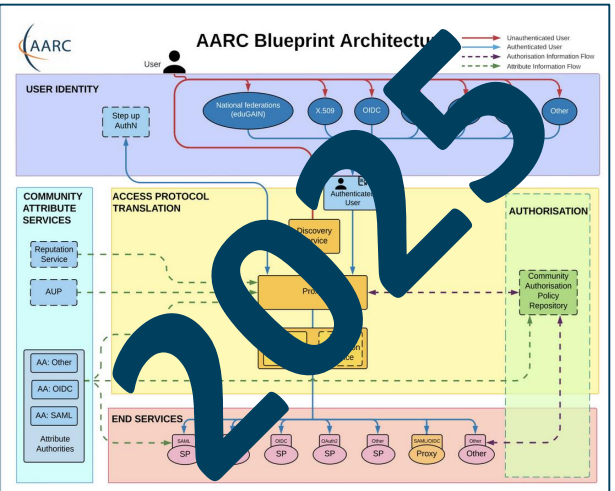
AARC

AARC Blueprint Architectu

User

Unauthenticated User
Authenticated User
Authorisation Information Flow
Attribute Information Flow

USER IDENTITY

Step up AuthN

National federations (eduGAIN)

X.509

OIDC

Other

COMMUNITY ATTRIBUTE SERVICES

ACCESS PROTOCOL TRANSLATION

Authenticated User

Discovery Service

AUTHORISATION

Reputation Service

AUP

Pro

Community Authorisation Policy Repository

AA: Other

AA: OIDC

AA: SAML

Attribute Authorities

END SERVICES

SAML
SP

OIDC
SP

OAuth2
SP

Other
SP

SAML/OIDC
Proxy

Other
Other

2025